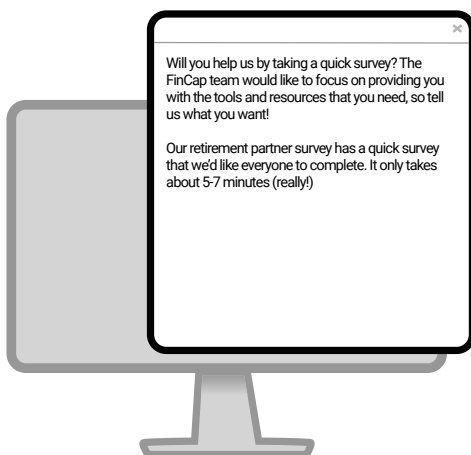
×

Will you help us by taking a quick survey? The FinCap team would like to focus on providing you with the tools and resources that you need, so tell us what you want!

Our retirement partner survey has a quick survey that we'd like everyone to complete. It only takes about 5-7 minutes (really!)